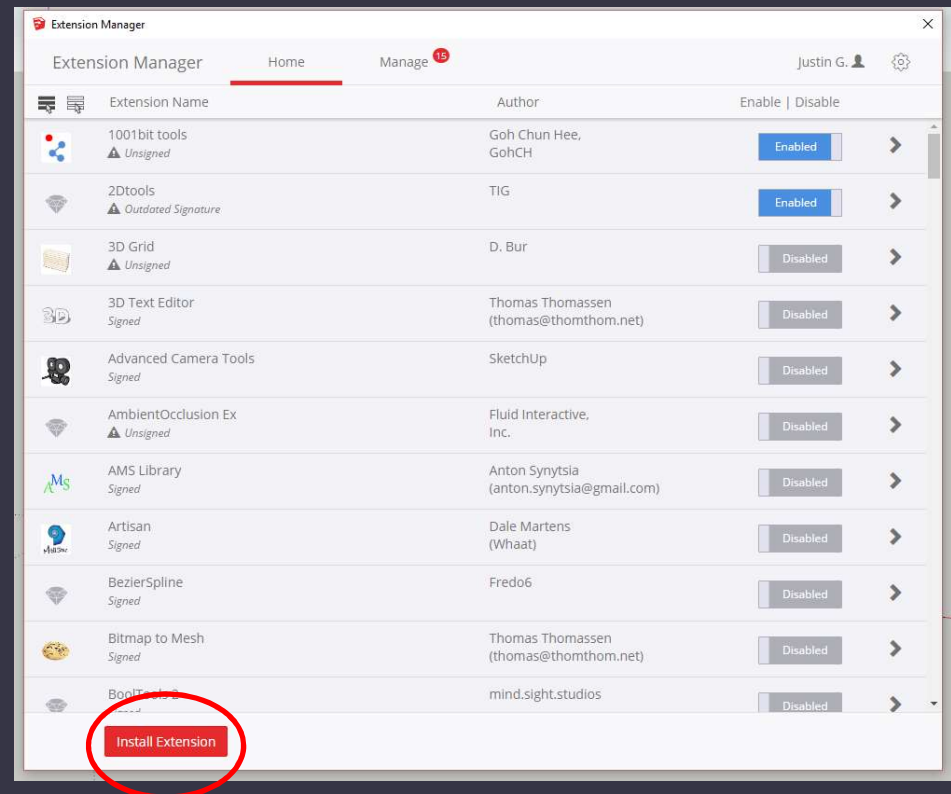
Extension Manager

Extension Manager Home Manage 15 Justin G.

Extension Name Author Enable | Disable

| Extension Name | Author | Enable \| Disable |
|---|---|---|
| 1001bit tools Unsigned | Goh Chun Hee, GohCH | Enabled |
| 2Dtools Outdated Signature | TIG | Enabled |
| 3D Grid Unsigned | D. Bur | Disabled |
| 3D Text Editor Signed | Thomas Thomassen (thomas@thomthom.net) | Disabled |
| Advanced Camera Tools Signed | SketchUp | Disabled |
| AmbientOcclusion Ex Unsigned | Fluid Interactive, Inc. | Disabled |
| AMS Library Signed | Anton Synytsia (anton.synytsia@gmail.com) | Disabled |
| Artisan Signed | Dale Martens (Whaat) | Disabled |
| BezierSpline Signed | Fredo6 | Disabled |
| Bitmap to Mesh Signed | Thomas Thomassen (thomas@thomthom.net) | Disabled |
| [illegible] | mind.sight.studios | Disabled |

Install Extension